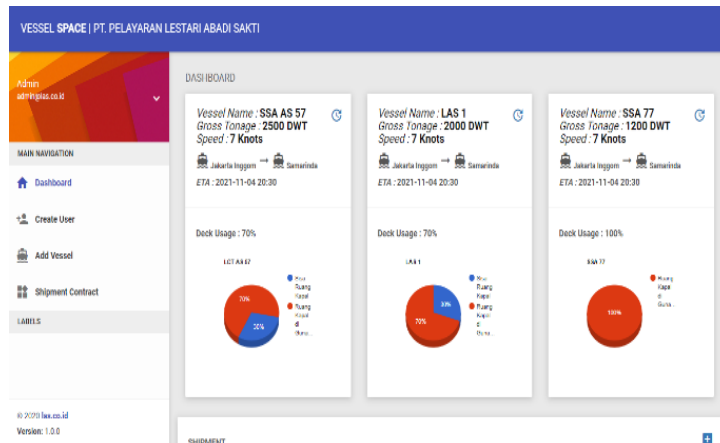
VESSEL SPACE | PT. PELAYARAN LESTARI ABADI SAKTI

Admin
admin@sas.co.id

MAIN NAVIGATION

Dashboard

Create User

Add Vessel

Shipment Contract

LABELS

© 2019 las.co.id
Version: 1.0.0

DASHBOARD

Vessel Name : SSA AS 57
Gross Tonage : 2500 DWT
Speed : 7 Knots
Jakarta Inggom → Samarinda
ETA : 2021-11-04 20:30

Deck Usage : 70%

LCT AS 57
Sisa Ruang Kapal
Ruang Kapal di Guna...
70%
30%

Vessel Name : LAS 1
Gross Tonage : 2000 DWT
Speed : 7 Knots
Jakarta Inggom → Samarinda
ETA : 2021-11-04 20:30

Deck Usage : 70%

LAS 1
Sisa Ruang Kapal
Ruang Kapal di Guna...
30%
70%

Vessel Name : SSA 77
Gross Tonage : 1200 DWT
Speed : 7 Knots
Jakarta Inggom → Samarinda
ETA : 2021-11-04 20:30

Deck Usage : 100%

SSA 77
Ruang Kapal di Guna...
100%

SHIPMENT